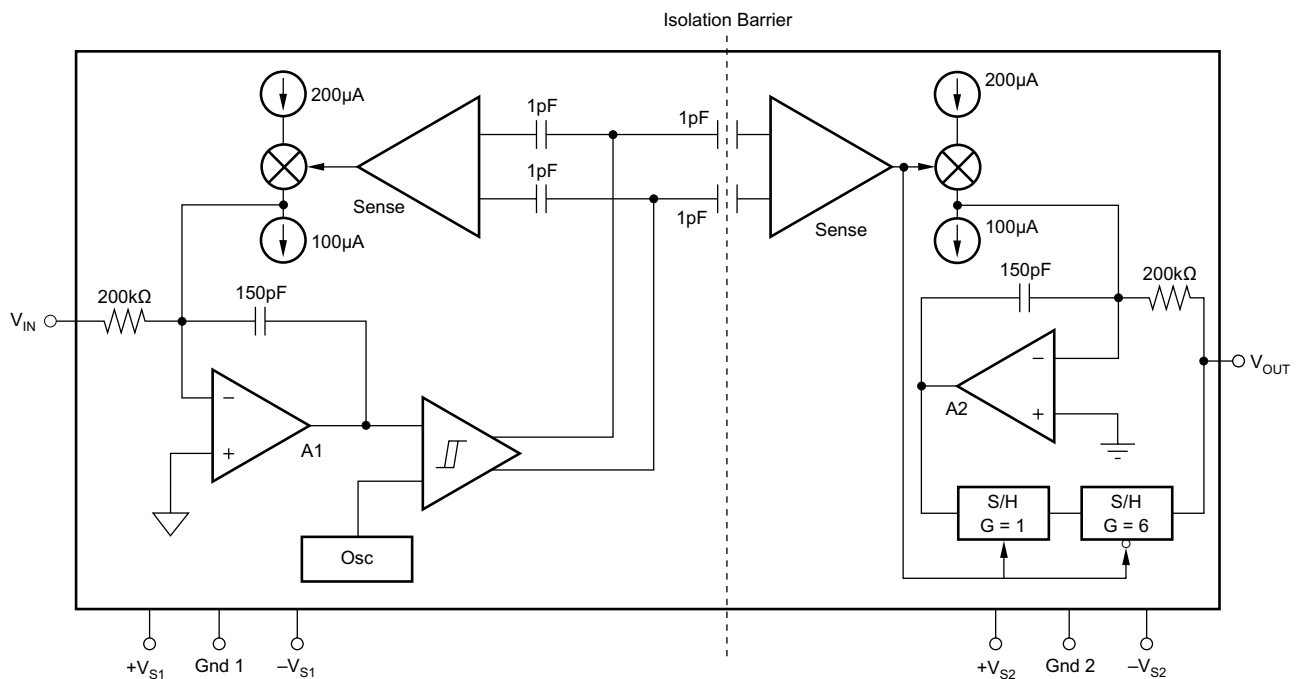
Isolation Barrier

200μA

1pF

1pF

1pF

1pF

Sense

100μA

200μA

Sense

100μA

$V_{IN}$

200kΩ

150pF

−

+

A1

Osc

150pF

200kΩ

−

+

A2

$V_{OUT}$

S/H
G = 1

S/H
G = 6

$+V_{S1}$

Gnd 1

$-V_{S1}$

$+V_{S2}$

Gnd 2

$-V_{S2}$